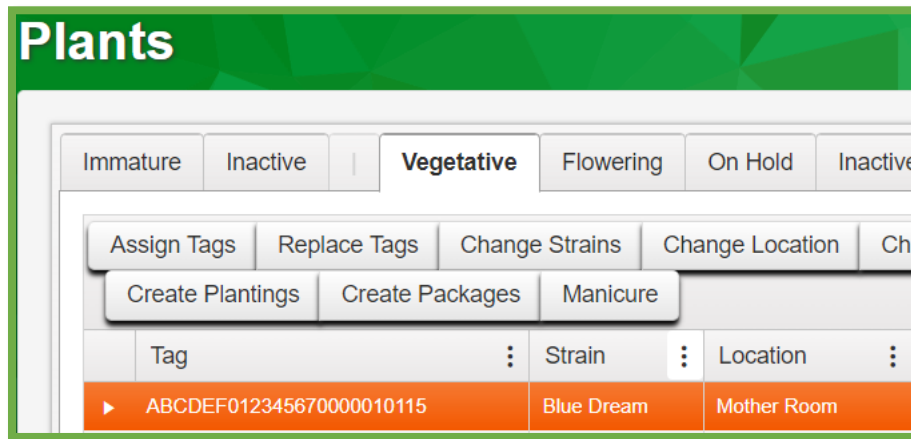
Plants

Immature | Inactive | | | Vegetative | Flowering | On Hold | Inactive

Assign Tags | Replace Tags | Change Strains | Change Location | Ch

Create Plantings | Create Packages | Manicure

| | Tag | Strain | Location |
|---|---|---|---|
| ▸ | ABCDEF012345670000010115 | Blue Dream | Mother Room |